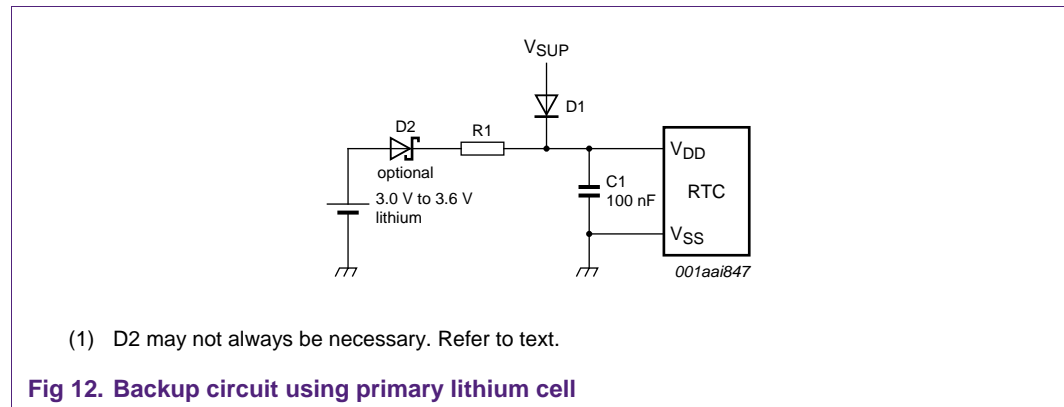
$V_{SUP}$

D1

D2

R1

$V_{DD}$

optional

C1

RTC

3.0 V to 3.6 V lithium

100 nF

$V_{SS}$

001aai847

(1) D2 may not always be necessary. Refer to text.

Fig 12. Backup circuit using primary lithium cell